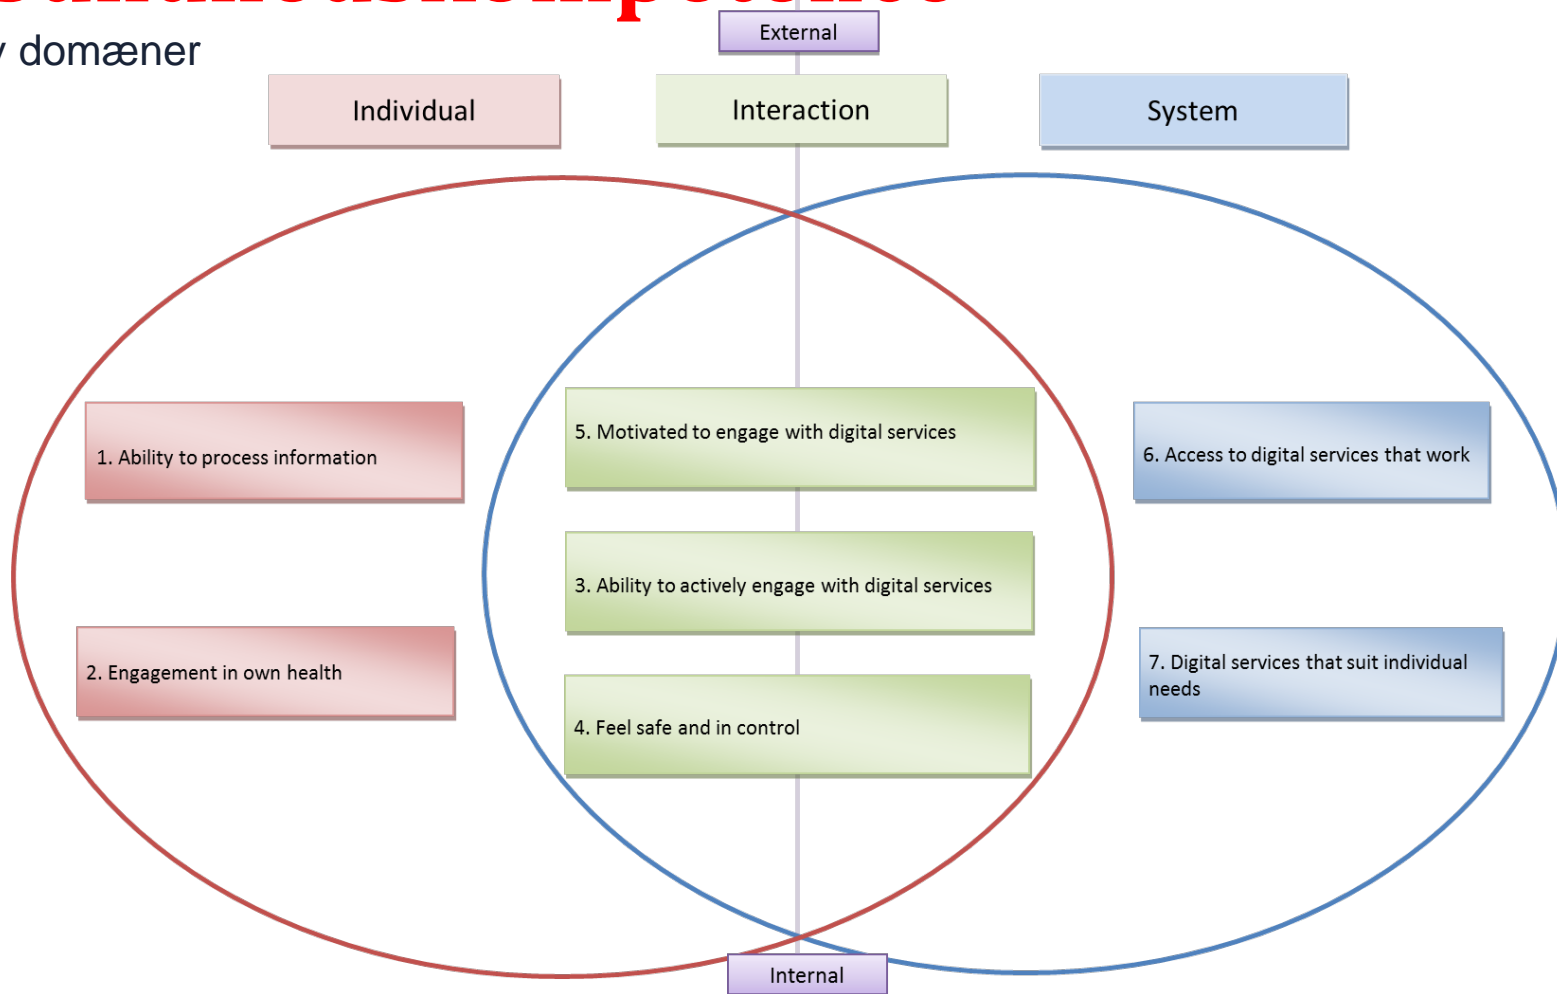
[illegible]

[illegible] domæner

External

Individual

Interaction

System

1. Ability to process information

2. Engagement in own health

5. Motivated to engage with digital services

3. Ability to actively engage with digital services

4. Feel safe and in control

6. Access to digital services that work

7. Digital services that suit individual needs

Internal